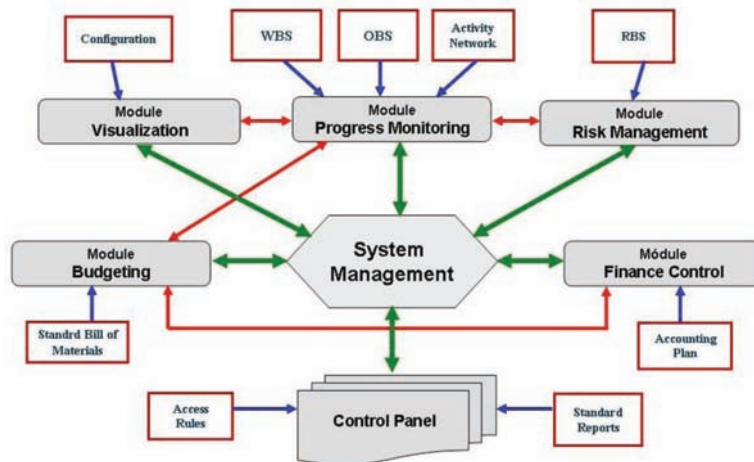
Configuration

WBS

OBS

Activity Network

RBS

Module
Visualization

Module
Progress Monitoring

Module
Risk Management

Module
Budgeting

System Management

Módule
Finance Control

Standrd Bill of Materials

Accounting Plan

Access Rules

Control Panel

Standard Reports